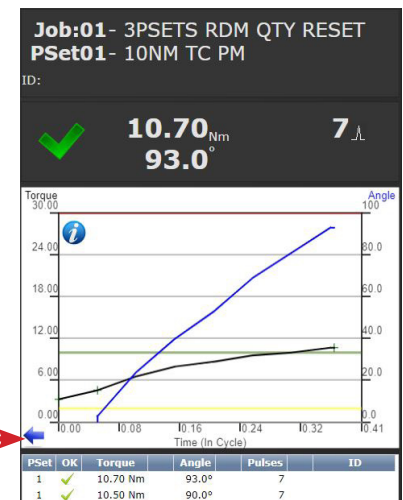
Job:01- 3PSETS RDM QTY RESET
PSet01- 10NM TC PM
ID:

10.70 Nm
93.0°
7

Torque
30.00
24.00
18.00
12.00
6.00
0.00

Angle
100
80.0
60.0
40.0
20.0
0.0

0.00 0.08 0.16 0.24 0.32 0.41
Time (In Cycle)

| PSet | OK | Torque | Angle | Pulses | ID |
|---|---|---|---|---|---|
| 1 | ✓ | 10.70 Nm | 93.0° | 7 | |
| 1 | ✓ | 10.50 Nm | 90.0° | 7 | |